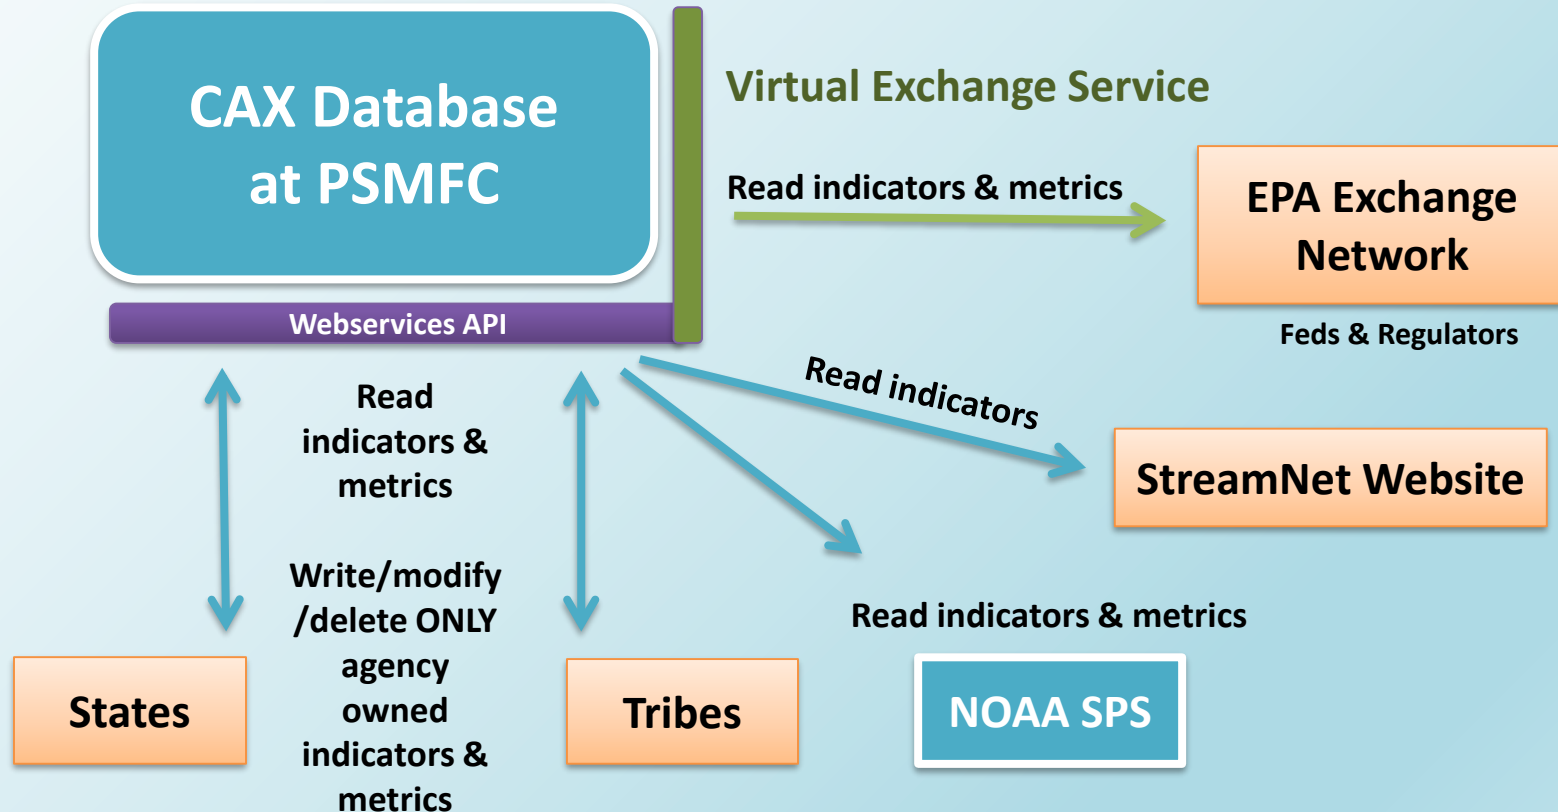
CAX Database at PSMFC

Virtual Exchange Service

Read indicators & metrics

EPA Exchange Network

Feds & Regulators

Webservices API

Read indicators & metrics

Read indicators

StreamNet Website

Write/modify /delete ONLY agency owned indicators & metrics

Read indicators & metrics

States

Tribes

NOAA SPS